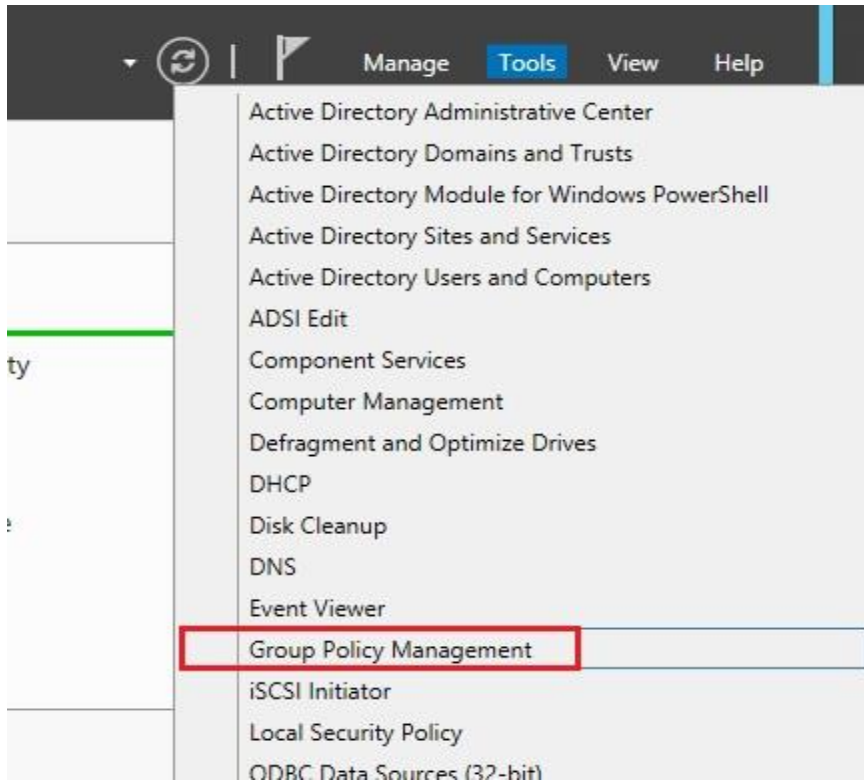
Manage Tools View Help

ty

e

Active Directory Administrative Center
Active Directory Domains and Trusts
Active Directory Module for Windows PowerShell
Active Directory Sites and Services
Active Directory Users and Computers
ADSI Edit
Component Services
Computer Management
Defragment and Optimize Drives
DHCP
Disk Cleanup
DNS
Event Viewer
Group Policy Management
iSCSI Initiator
Local Security Policy
ODBC Data Sources (32-bit)